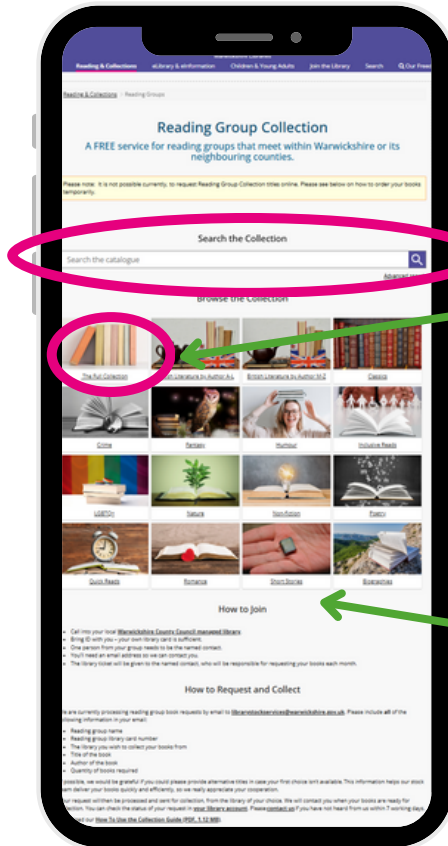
Reading & Collections eLibrary & eInformation Children & Young Adults Join the Library Search Our Fees

Reading & Collections > Reading Groups

Reading Group Collection

A FREE service for reading groups that meet within Warwickshire or its neighbouring counties.

Please note: It is not possible currently, to request Reading Group Collection titles online. Please see below on how to order your books temporarily.

Search the Collection

Search the catalogue

Advanced search

Browse the Collection

The Full Collection

British Literature by Author A-L

British Literature by Author M-Z

Classics

Crime

Fantasy

Humour

Inclusive Reads

LGBTQ+

Nature

Non-Fiction

Poetry

Quick Reads

Romance

Short Stories

Biographies

How to Join

Call into your local Warwickshire County Council managed library
Bring ID with you – your own library card is sufficient.
One person from your group needs to be the named contact.
You'll need an email address so we can contact you.
The library ticket will be given to the named contact, who will be responsible for requesting your books each month.

How to Request and Collect

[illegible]e are currently processing reading group book requests by email to librarystockservices@warwickshire.gov.uk. Please include all of the following information in your email:

Reading group name
Reading group library card number
The library you wish to collect your books from
Title of the book
Author of the book
Quantity of books required

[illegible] possible, we would be grateful if you could please provide alternative titles in case your first choice isn't available. This information helps our stock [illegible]eam deliver your books quickly and efficiently, so we really appreciate your cooperation.

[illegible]ur request will then be processed and sent for collection, from the library of your choice. We will contact you when your books are ready for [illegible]ollection. You can check the status of your request in your library account. Please contact us if you have not heard from us within 7 working days.

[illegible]ad our How To Use the Collection Guide (PDF, 1.12 MB).